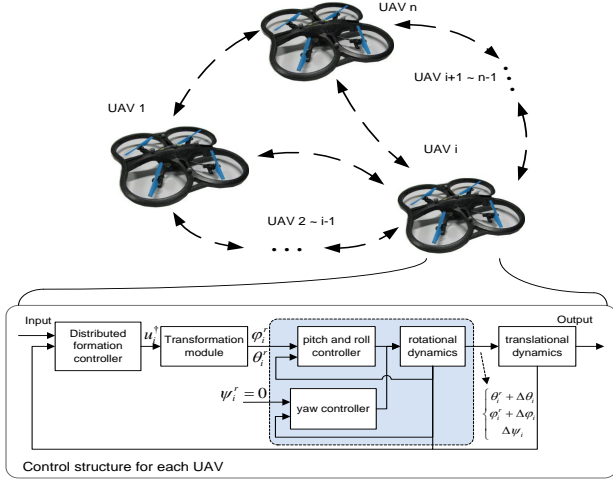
UAV n

UAV i+1 ~ n-1

UAV 1

UAV i

UAV 2 ~ i-1

...

Input

Distributed formation controller

$u^{\dagger}$

Transformation module

$\varphi_i^r$

$\theta_i^r$

pitch and roll controller

rotational dynamics

translational dynamics

Output

$\psi_i^r = 0$

yaw controller

$\begin{cases} \theta_i^r + \Delta\theta_i \\ \varphi_i^r + \Delta\varphi_i \\ \Delta\psi_i \end{cases}$

Control structure for each UAV